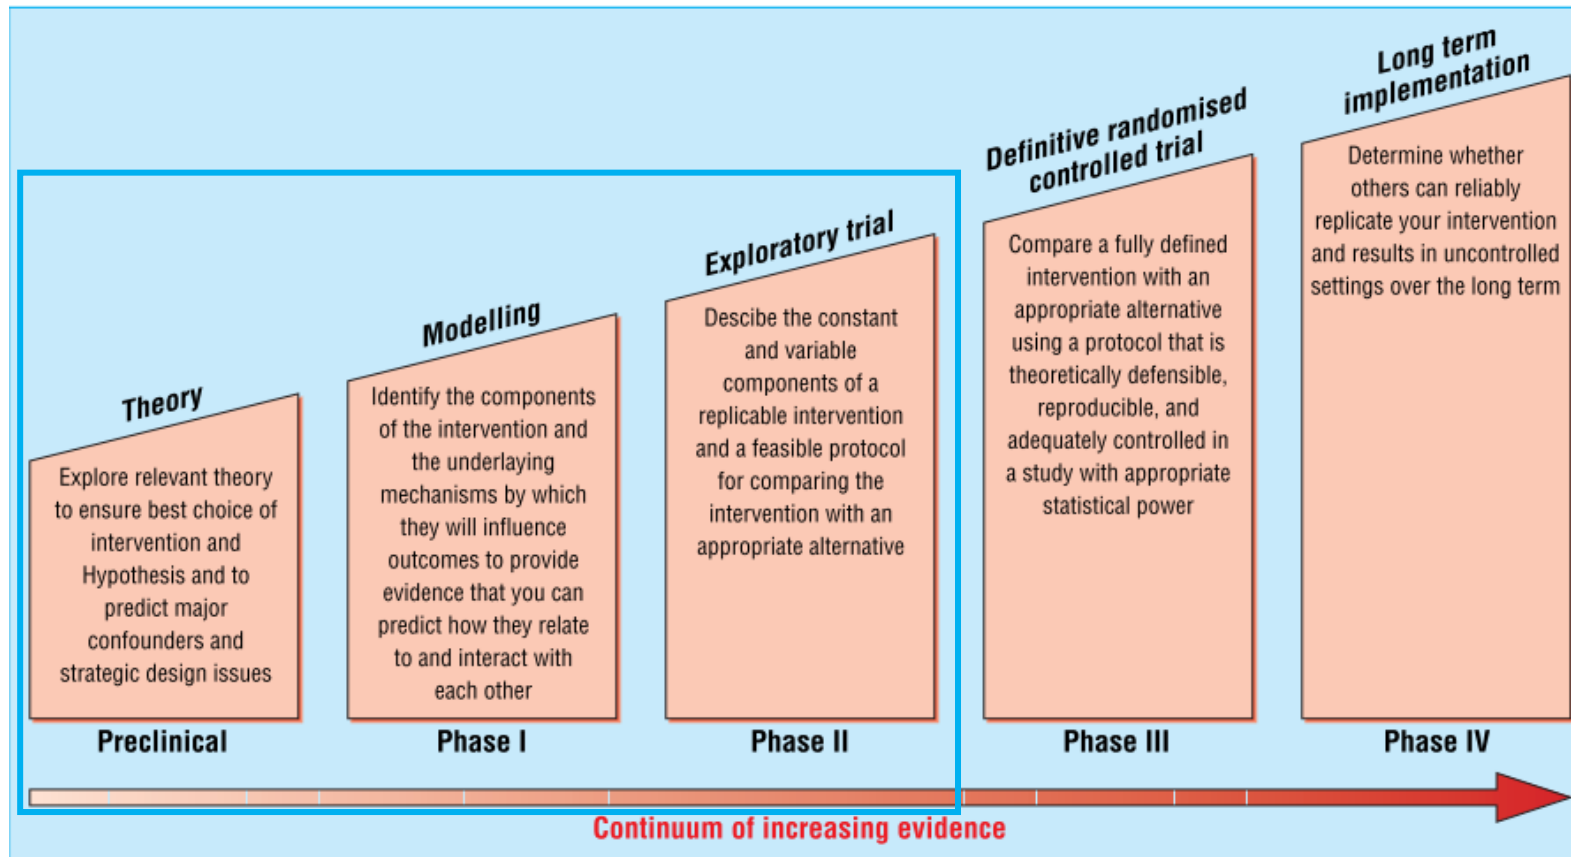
Theory

Explore relevant theory to ensure best choice of intervention and Hypothesis and to predict major confounders and strategic design issues

Preclinical

Modelling

Identify the components of the intervention and the underlaying mechanisms by which they will influence outcomes to provide evidence that you can predict how they relate to and interact with each other

Phase I

Exploratory trial

Descibe the constant and variable components of a replicable intervention and a feasible protocol for comparing the intervention with an appropriate alternative

Phase II

Definitive randomised controlled trial

Compare a fully defined intervention with an appropriate alternative using a protocol that is theoretically defensible, reproducible, and adequately controlled in a study with appropriate statistical power

Phase III

Long term implementation

Determine whether others can reliably replicate your intervention and results in uncontrolled settings over the long term

Phase IV

Continuum of increasing evidence